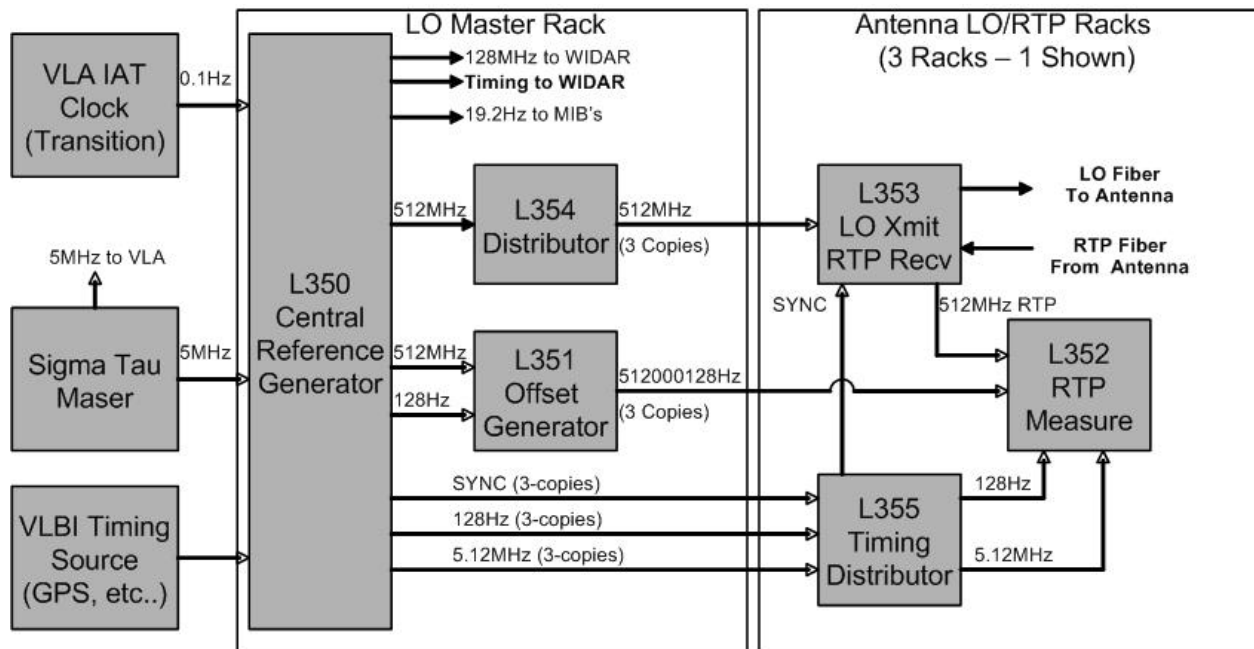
LO Master Rack

Antenna LO/RTP Racks
(3 Racks – 1 Shown)

VLA IAT Clock (Transition)

0.1Hz

128MHz to WIDAR

Timing to WIDAR

19.2Hz to MIB's

5MHz to VLA

Sigma Tau Maser

5MHz

VLBI Timing Source (GPS, etc..)

L350 Central Reference Generator

512MHz

L354 Distributor

512MHz
(3 Copies)

L353 LO Xmit RTP Recv

LO Fiber To Antenna

RTP Fiber From Antenna

SYNC

512MHz RTP

512MHz

128Hz

L351 Offset Generator

512000128Hz
(3 Copies)

L352 RTP Measure

SYNC (3-copies)

128Hz (3-copies)

5.12MHz (3-copies)

L355 Timing Distributor

128Hz

5.12MHz